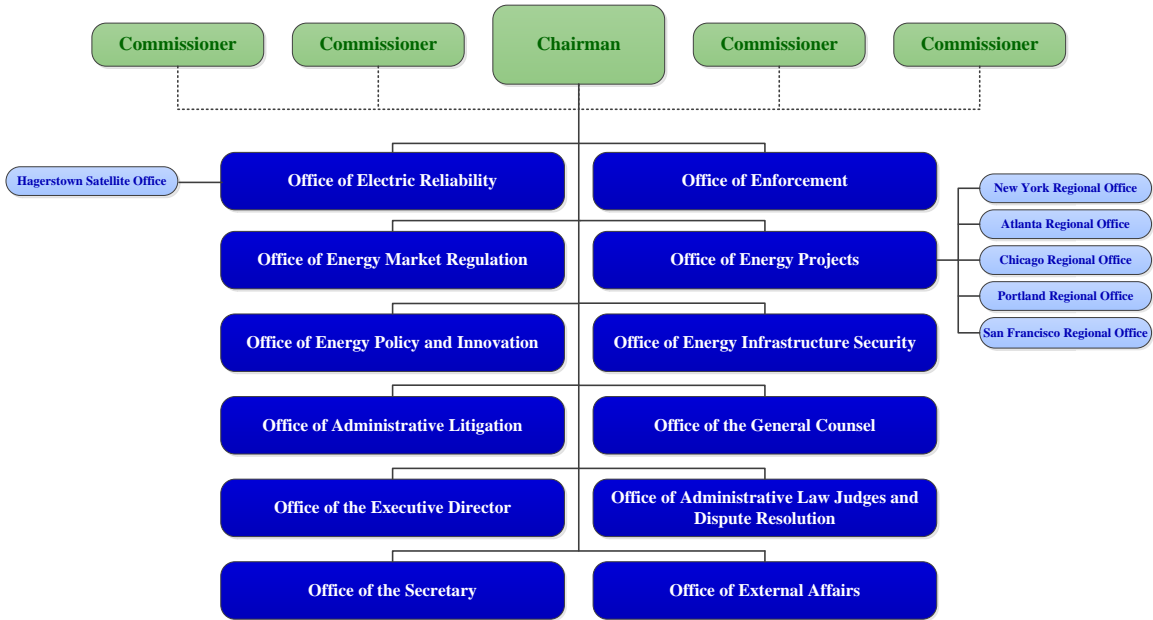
Commissioner
Commissioner
Chairman
Commissioner
Commissioner

Hagerstown Satellite Office
Office of Electric Reliability
Office of Enforcement
New York Regional Office
Atlanta Regional Office
Chicago Regional Office
Portland Regional Office
San Francisco Regional Office
Office of Energy Market Regulation
Office of Energy Projects
Office of Energy Policy and Innovation
Office of Energy Infrastructure Security
Office of Administrative Litigation
Office of the General Counsel
Office of the Executive Director
Office of Administrative Law Judges and Dispute Resolution
Office of the Secretary
Office of External Affairs